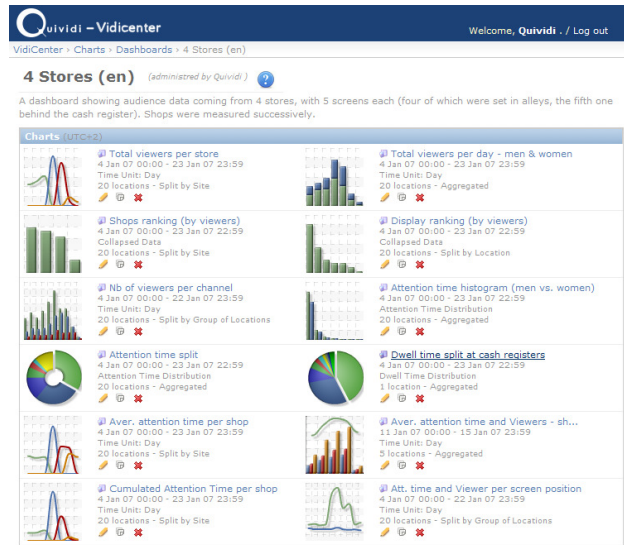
Quividi – Vidicenter

Welcome, Quividi . / Log out

VidiCenter › Charts › Dashboards › 4 Stores (en)

4 Stores (en) (administred by Quividi )

A dashboard showing audience data coming from 4 stores, with 5 screens each (four of which were set in alleys, the fifth one behind the cash register). Shops were measured successively.

Charts (UTC+2)

Total viewers per store
4 Jan 07 00:00 - 23 Jan 07 23:59
Time Unit: Day
20 locations - Split by Site

Total viewers per day - men & women
4 Jan 07 00:00 - 23 Jan 07 23:59
Time Unit: Day
20 locations - Aggregated

Shops ranking (by viewers)
4 Jan 07 00:00 - 23 Jan 07 22:59
Collapsed Data
20 locations - Split by Site

Display ranking (by viewers)
4 Jan 07 00:00 - 23 Jan 07 22:59
Collapsed Data
20 locations - Split by Location

Nb of viewers per channel
4 Jan 07 00:00 - 22 Jan 07 23:59
Time Unit: Day
20 locations - Split by Group of Locations

Attention time histogram (men vs. women)
4 Jan 07 00:00 - 23 Jan 07 23:59
Attention Time Distribution
20 locations - Aggregated

Attention time split
4 Jan 07 00:00 - 23 Jan 07 23:59
Attention Time Distribution
20 locations - Aggregated

Dwell time split at cash registers
4 Jan 07 00:00 - 23 Jan 07 23:59
Dwell Time Distribution
1 location - Aggregated

Aver. attention time per shop
4 Jan 07 00:00 - 23 Jan 07 23:59
Time Unit: Day
20 locations - Split by Site

Aver. attention time and Viewers - sh...
11 Jan 07 00:00 - 15 Jan 07 23:59
Time Unit: Day
5 locations - Aggregated

Cumulated Attention Time per shop
4 Jan 07 00:00 - 23 Jan 07 23:59
Time Unit: Day
20 locations - Split by Site

Att. time and Viewer per screen position
4 Jan 07 00:00 - 23 Jan 07 23:59
Time Unit: Day
20 locations - Split by Group of Locations